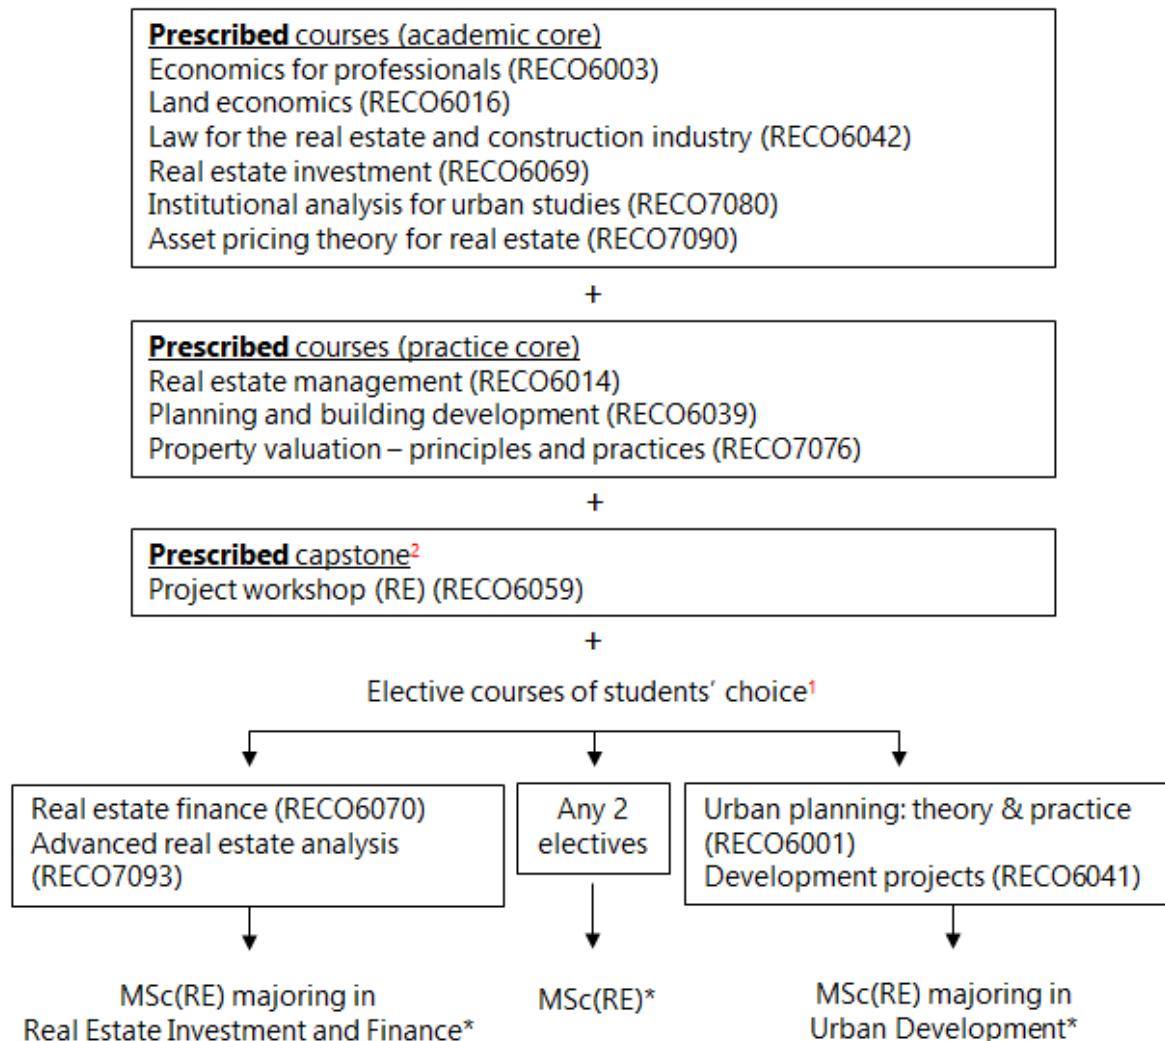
**Prescribed** courses (academic core)
Economics for professionals (RECO6003)
Land economics (RECO6016)
Law for the real estate and construction industry (RECO6042)
Real estate investment (RECO6069)
Institutional analysis for urban studies (RECO7080)
Asset pricing theory for real estate (RECO7090)

+

**Prescribed** courses (practice core)
Real estate management (RECO6014)
Planning and building development (RECO6039)
Property valuation – principles and practices (RECO7076)

+

**Prescribed** capstone$^2$
Project workshop (RE) (RECO6059)

+

Elective courses of students' choice$^1$

Real estate finance (RECO6070)
Advanced real estate analysis (RECO7093)

Any 2 electives

Urban planning: theory & practice (RECO6001)
Development projects (RECO6041)

MSc(RE) majoring in Real Estate Investment and Finance*

MSc(RE)*

MSc(RE) majoring in Urban Development*